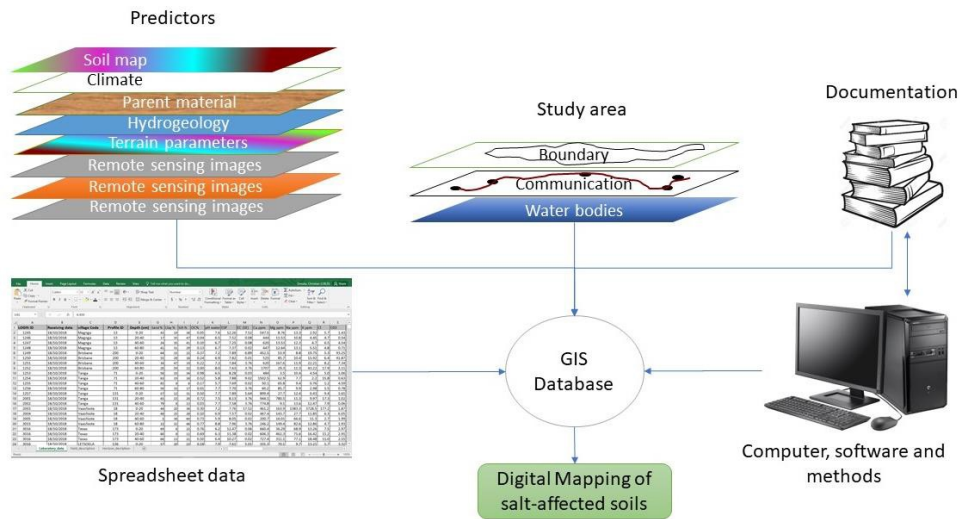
Predictors

Soil map
Climate
Parent material
Hydrogeology
Terrain parameters
Remote sensing images
Remote sensing images
Remote sensing images

Study area

Boundary
Communication
Water bodies

Documentation

GIS
Database

Spreadsheet data

Computer, software and methods

Digital Mapping of salt-affected soils